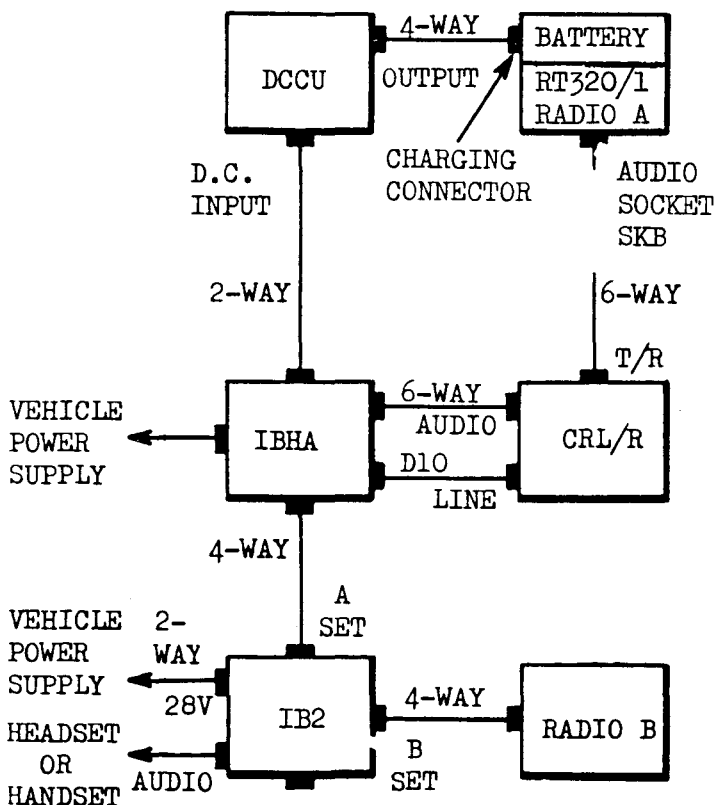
DCCU

4-WAY

OUTPUT

BATTERY

RT320/1
RADIO A

CHARGING
CONNECTOR

D.C.
INPUT

AUDIO
SOCKET
SKB

2-WAY

6-WAY

T/R

VEHICLE
POWER
SUPPLY

IBHA

6-WAY
AUDIO

CRL/R

D10
LINE

4-WAY

A
SET

VEHICLE
POWER
SUPPLY

2-
WAY

28V

IB2

4-WAY

RADIO B

HEADSET
OR
HANDSET

AUDIO

B
SET